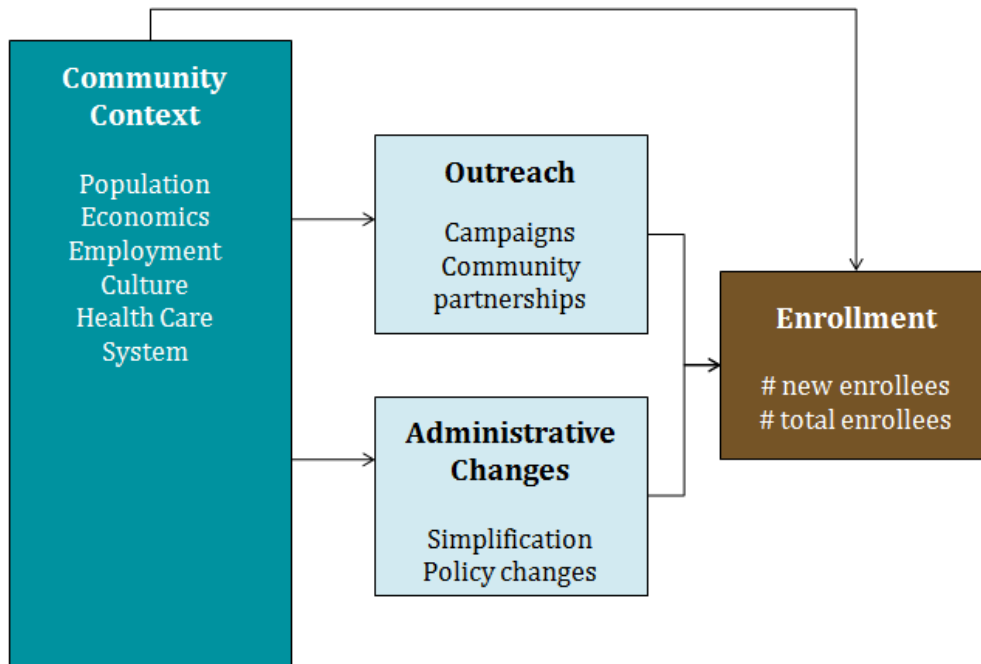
Community Context

Population
Economics
Employment
Culture
Health Care System

Outreach

Campaigns
Community partnerships

Administrative Changes

Simplification
Policy changes

Enrollment

# new enrollees
# total enrollees